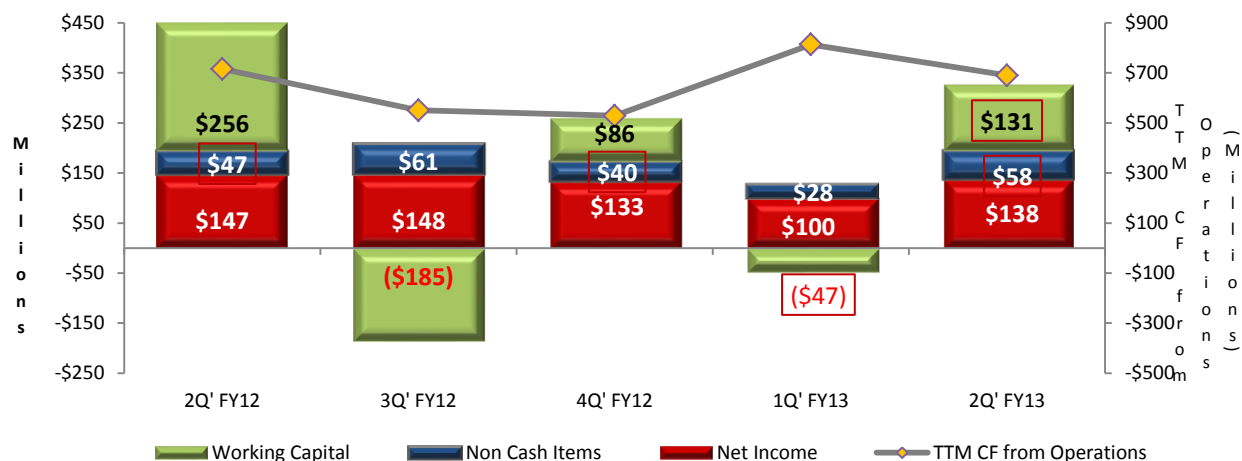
$450
$350
$250
$150
$50
-$50
-$150
-$250

Millions

$256
$47
$147

$61
$148
($185)

$86
$40
$133

$28
$100
($47)

$131
$58
$138

2Q' FY12
3Q' FY12
4Q' FY12
1Q' FY13
2Q' FY13

$900
$700
$500
$300
$100
-$100
-$300
-$500

TTM CF from Operations (Millions)

Working Capital
Non Cash Items
Net Income
TTM CF from Operations